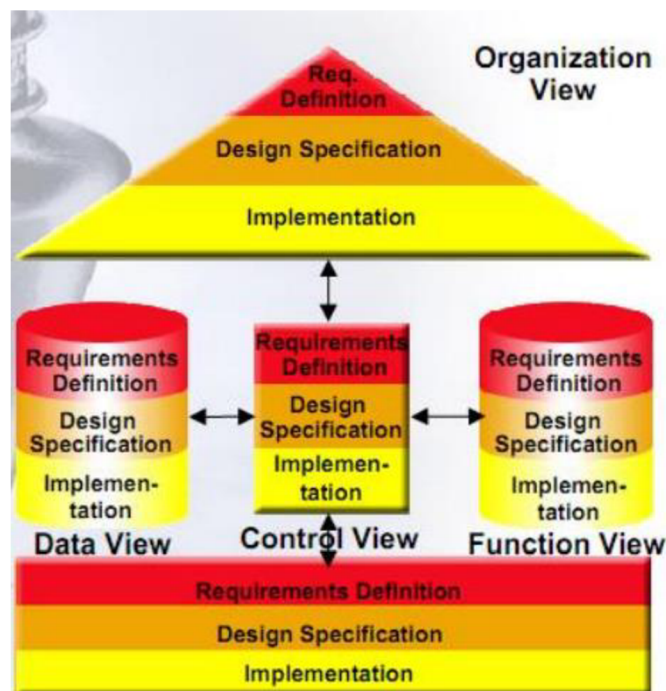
Organization View

Req. Definition

Design Specification

Implementation

Requirements Definition

Design Specification

Implementation

Data View

Requirements Definition

Design Specification

Implementation

Control View

Requirements Definition

Design Specification

Implementation

Function View

Requirements Definition

Design Specification

Implementation